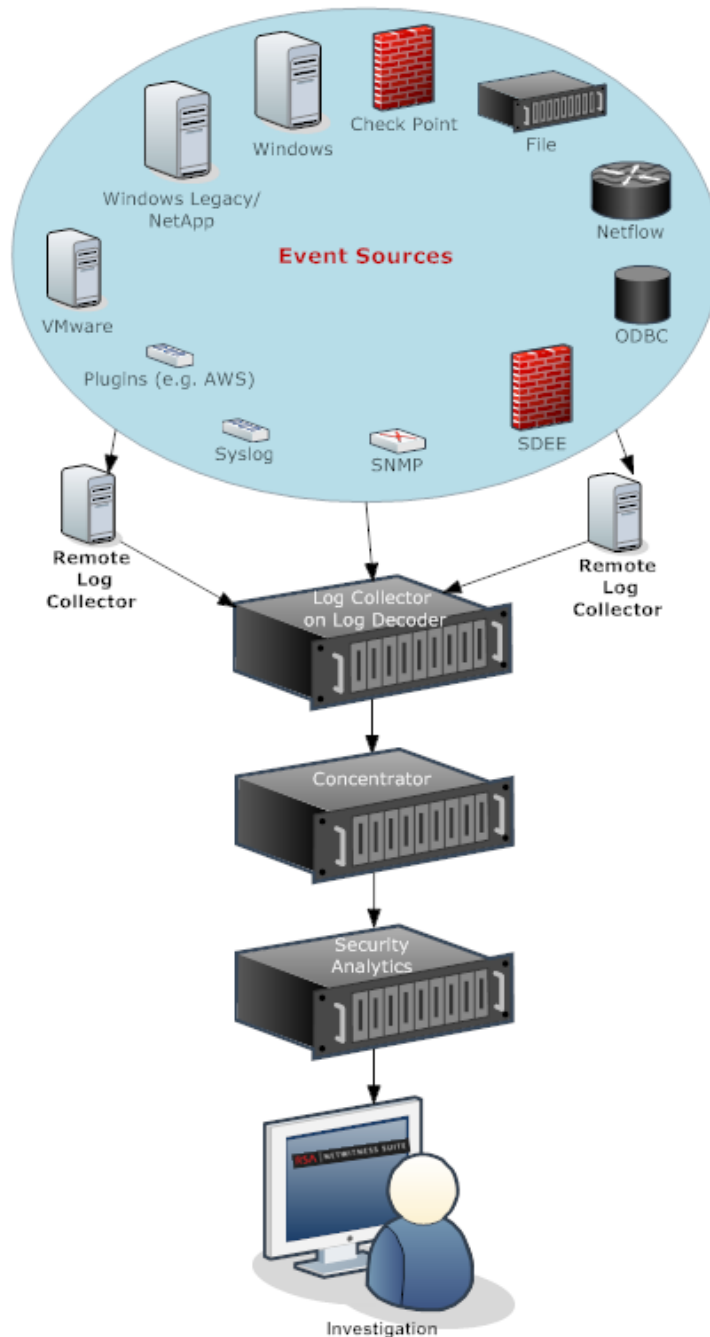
Check Point

Windows

File

Windows Legacy/ NetApp

Netflow

Event Sources

VMware

ODBC

Plugins (e.g. AWS)

SDEE

Syslog

SNMP

Remote Log Collector

Remote Log Collector

Log Collector on Log Decoder

Concentrator

Security Analytics

RSA NETWITNESS SUITE

Investigation